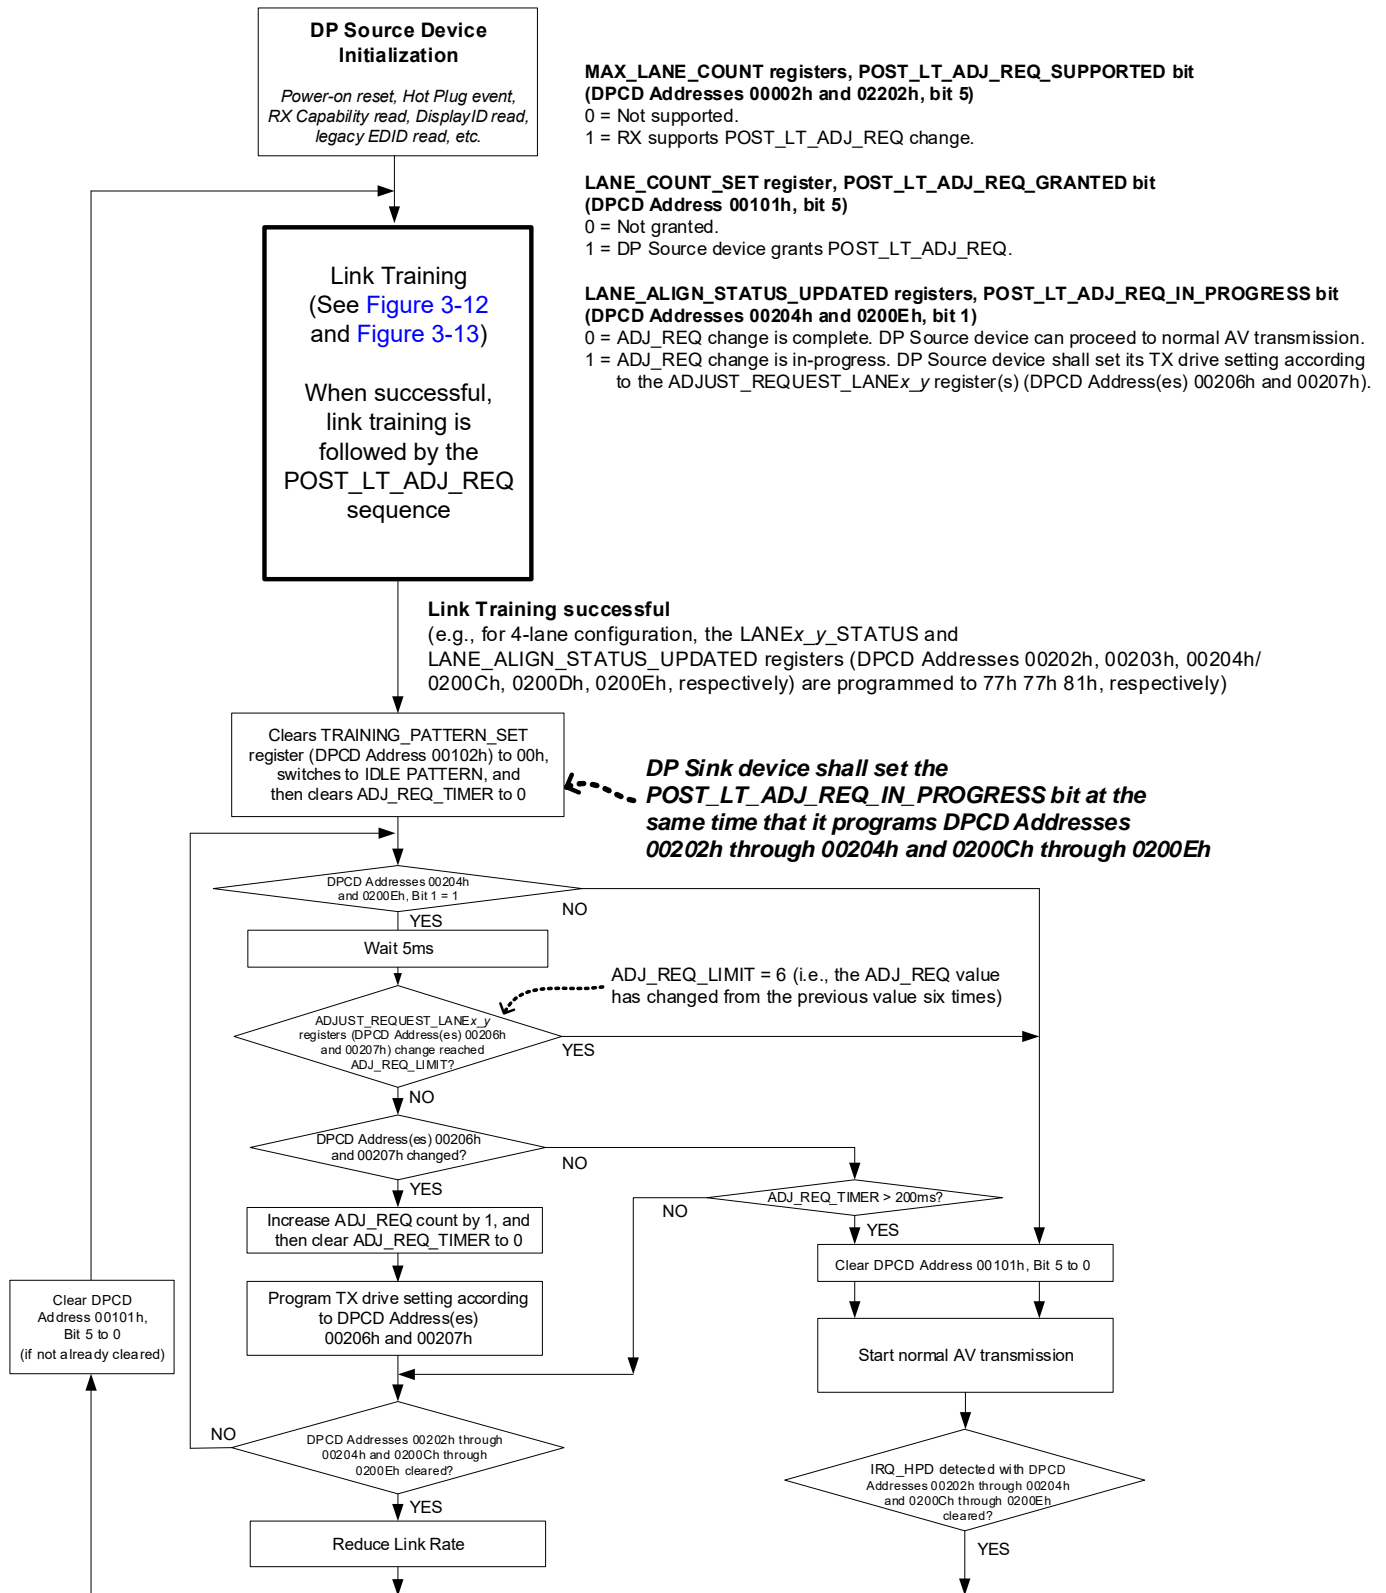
DP Source Device Initialization

Power-on reset, Hot Plug event, RX Capability read, DisplayID read, legacy EDID read, etc.

MAX_LANE_COUNT registers, POST_LT_ADJ_REQ_SUPPORTED bit (DPCD Addresses 00002h and 02202h, bit 5)
0 = Not supported.
1 = RX supports POST_LT_ADJ_REQ change.

LANE_COUNT_SET register, POST_LT_ADJ_REQ_GRANTED bit (DPCD Address 00101h, bit 5)
0 = Not granted.
1 = DP Source device grants POST_LT_ADJ_REQ.

LANE_ALIGN_STATUS_UPDATED registers, POST_LT_ADJ_REQ_IN_PROGRESS bit (DPCD Addresses 00204h and 0200Eh, bit 1)
0 = ADJ_REQ change is complete. DP Source device can proceed to normal AV transmission.
1 = ADJ_REQ change is in-progress. DP Source device shall set its TX drive setting according to the ADJUST_REQUEST_LANEx_y register(s) (DPCD Address(es) 00206h and 00207h).

Link Training (See Figure 3-12 and Figure 3-13)

When successful, link training is followed by the POST_LT_ADJ_REQ sequence

Link Training successful
(e.g., for 4-lane configuration, the LANEx_y_STATUS and LANE_ALIGN_STATUS_UPDATED registers (DPCD Addresses 00202h, 00203h, 00204h/ 0200Ch, 0200Dh, 0200Eh, respectively) are programmed to 77h 77h 81h, respectively)

Clears TRAINING_PATTERN_SET register (DPCD Address 00102h) to 00h, switches to IDLE PATTERN, and then clears ADJ_REQ_TIMER to 0

DP Sink device shall set the POST_LT_ADJ_REQ_IN_PROGRESS bit at the same time that it programs DPCD Addresses 00202h through 00204h and 0200Ch through 0200Eh

DPCD Addresses 00204h and 0200Eh, Bit 1 = 1

NO

YES

Wait 5ms

ADJ_REQ_LIMIT = 6 (i.e., the ADJ_REQ value has changed from the previous value six times)

ADJUST_REQUEST_LANEx_y registers (DPCD Address(es) 00206h and 00207h) change reached ADJ_REQ_LIMIT?

YES

NO

DPCD Address(es) 00206h and 00207h changed?

NO

YES

ADJ_REQ_TIMER > 200ms?

NO

YES

Increase ADJ_REQ count by 1, and then clear ADJ_REQ_TIMER to 0

Clear DPCD Address 00101h, Bit 5 to 0

Program TX drive setting according to DPCD Address(es) 00206h and 00207h

Clear DPCD Address 00101h, Bit 5 to 0 (if not already cleared)

Start normal AV transmission

NO

DPCD Addresses 00202h through 00204h and 0200Ch through 0200Eh cleared?

YES

IRQ_HPD detected with DPCD Addresses 00202h through 00204h and 0200Ch through 0200Eh cleared?

YES

Reduce Link Rate